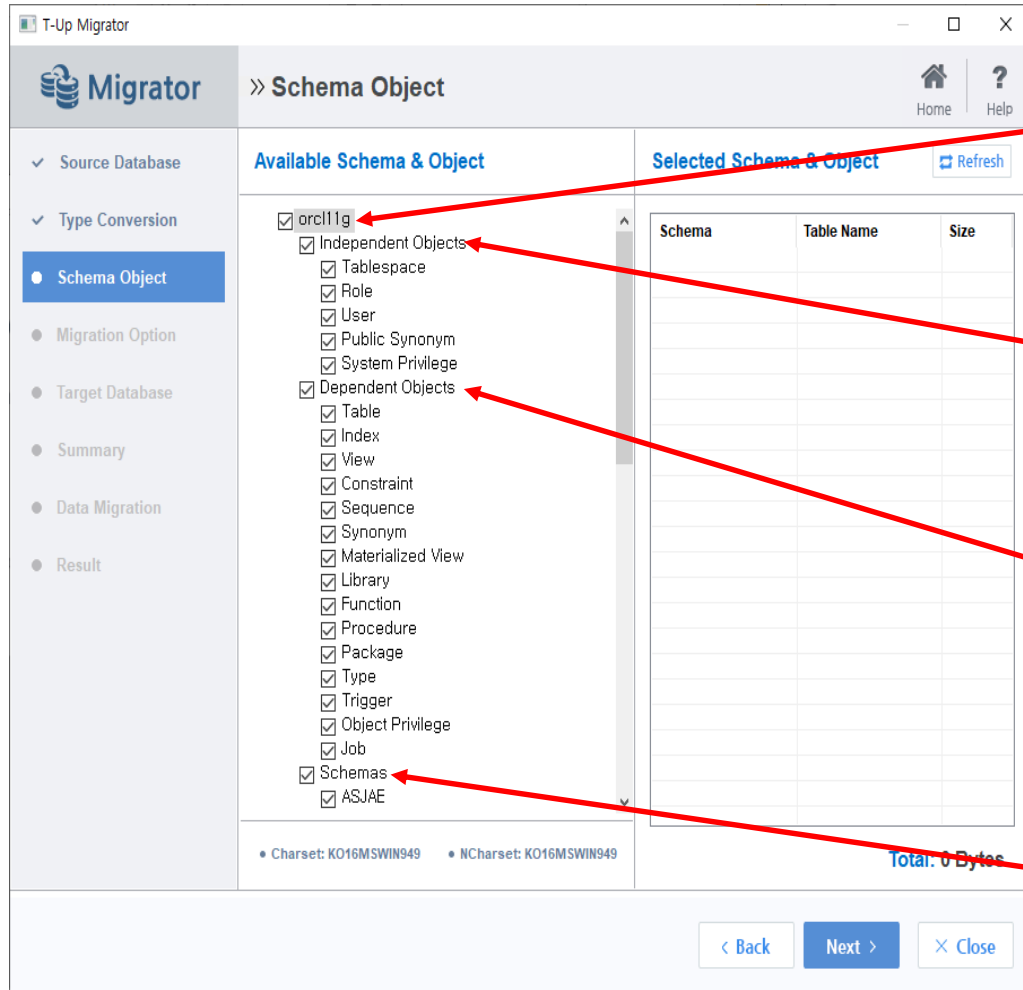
T-Up Migrator

Migrator

» Schema Object

Home

Help

✓ Source Database

✓ Type Conversion

Schema Object

Migration Option

Target Database

Summary

Data Migration

Result

Available Schema & Object

orcl11g
Independent Objects
Tablespace
Role
User
Public Synonym
System Privilege
Dependent Objects
Table
Index
View
Constraint
Sequence
Synonym
Materialized View
Library
Function
Procedure
Package
Type
Trigger
Object Privilege
Job
Schemas
ASJAE

• Charset: KO16MSWIN949 • NCharset: KO16MSWIN949

Selected Schema & Object

Refresh

| Schema | Table Name | Size |
|---|---|---|

Total: 0 Bytes

‹ Back

Next ›

✕ Close